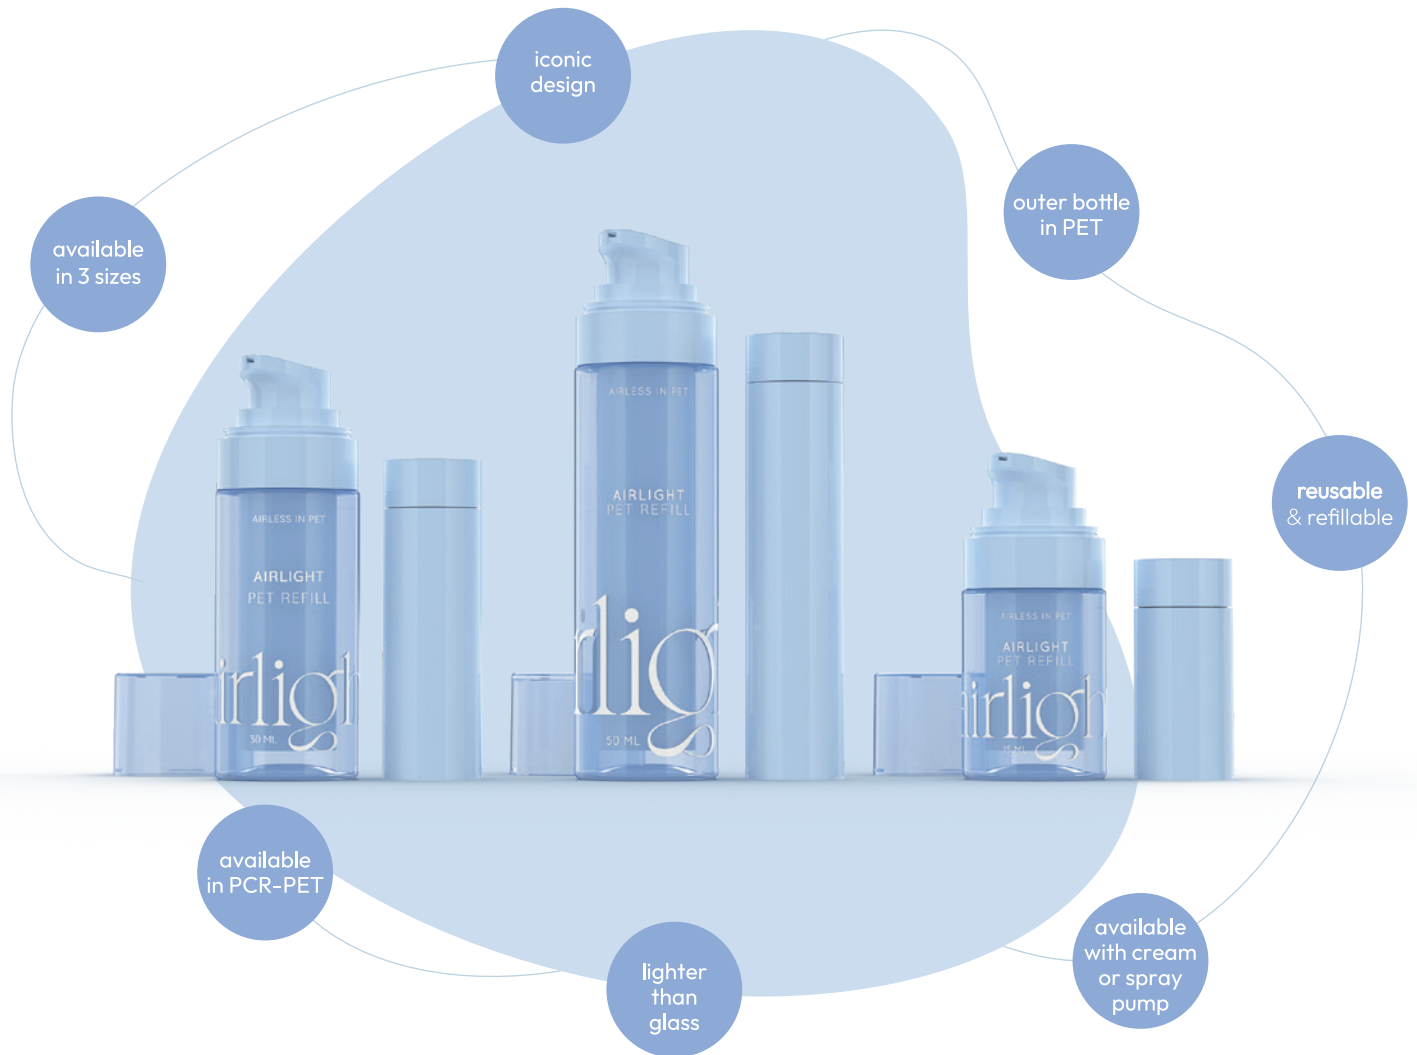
iconic design

outer bottle in PET

available in 3 sizes

reusable & refillable

AIRLESS IN PET
AIRLIGHT
PET REFILL
irligh
30 ML

AIRLESS IN PET
AIRLIGHT
PET REFILL
rlig
50 ML

AIRLESS IN PET
AIRLIGHT
PET REFILL
irligh
15 ML

available in PCR-PET

lighter than glass

available with cream or spray pump